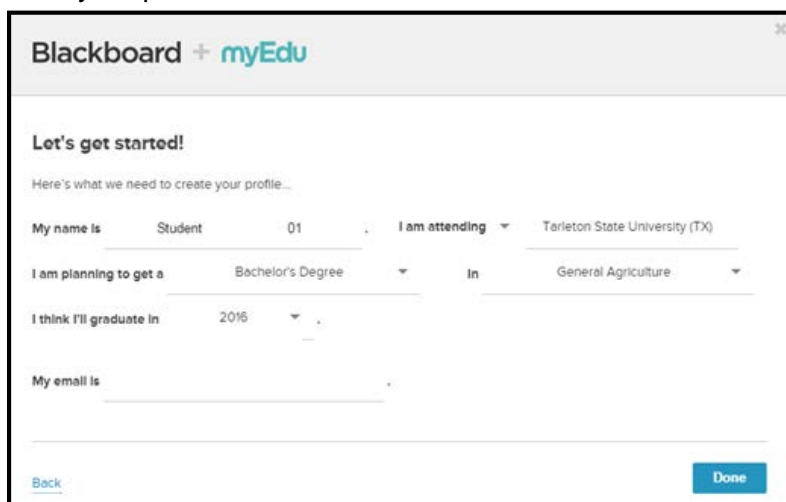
Blackboard + myEdu

Let's get started!

Here's what we need to create your profile...

My name is Student 01 . I am attending Tarleton State University (TX)

I am planning to get a Bachelor's Degree in General Agriculture

I think I'll graduate in 2016 .

My email is .

Back

Done